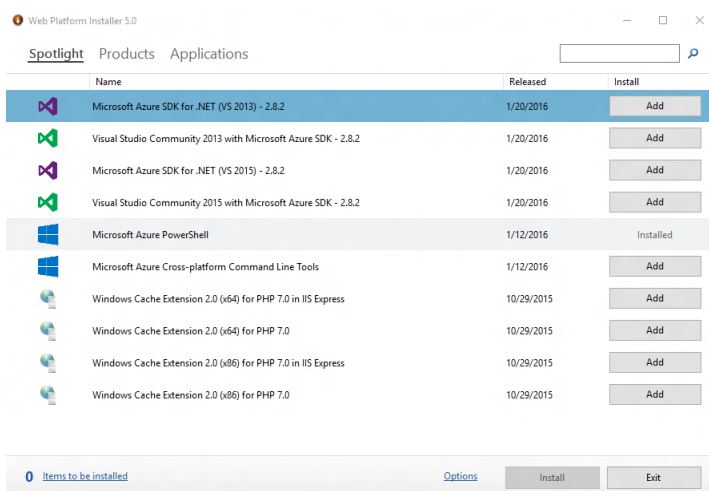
Web Platform Installer 5.0

Spotlight Products Applications

| | Name | Released | Install |
|---|---|---|---|
| | Microsoft Azure SDK for .NET (VS 2013) - 2.8.2 | 1/20/2016 | Add |
| | Visual Studio Community 2013 with Microsoft Azure SDK - 2.8.2 | 1/20/2016 | Add |
| | Microsoft Azure SDK for .NET (VS 2015) - 2.8.2 | 1/20/2016 | Add |
| | Visual Studio Community 2015 with Microsoft Azure SDK - 2.8.2 | 1/20/2016 | Add |
| | Microsoft Azure PowerShell | 1/12/2016 | Installed |
| | Microsoft Azure Cross-platform Command Line Tools | 1/12/2016 | Add |
| | Windows Cache Extension 2.0 (x64) for PHP 7.0 in IIS Express | 10/29/2015 | Add |
| | Windows Cache Extension 2.0 (x64) for PHP 7.0 | 10/29/2015 | Add |
| | Windows Cache Extension 2.0 (x86) for PHP 7.0 in IIS Express | 10/29/2015 | Add |
| | Windows Cache Extension 2.0 (x86) for PHP 7.0 | 10/29/2015 | Add |

0 Items to be installed Options Install Exit